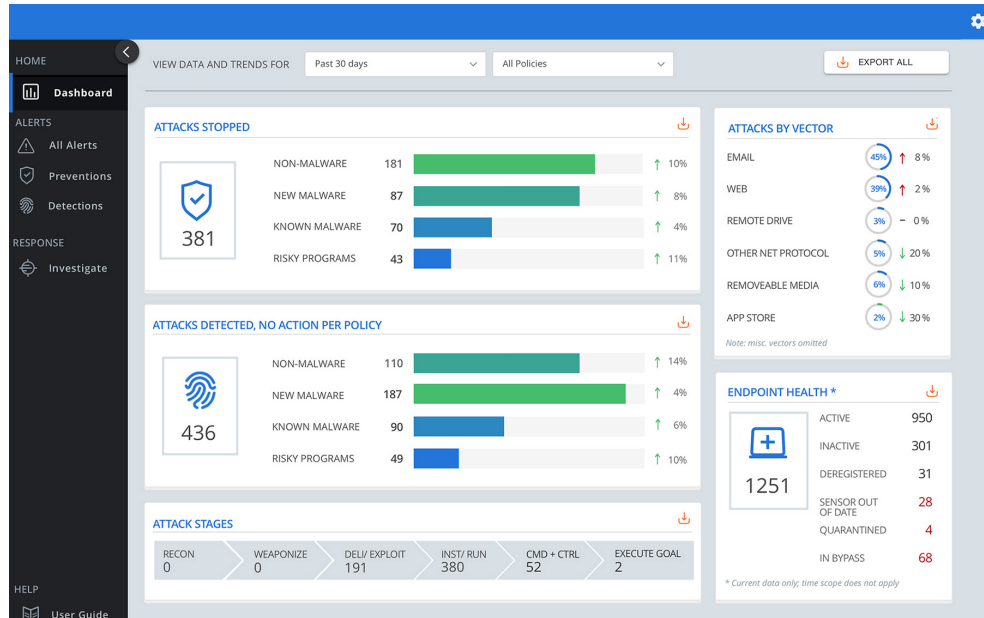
HOME

Dashboard

ALERTS

All Alerts

Preventions

Detections

RESPONSE

Investigate

HELP

User Guide

VIEW DATA AND TRENDS FOR Past 30 days All Policies EXPORT ALL

ATTACKS STOPPED

381

| | | |
|---|---|---|
| NON-MALWARE | 181 | ↑ 10% |
| NEW MALWARE | 87 | ↑ 8% |
| KNOWN MALWARE | 70 | ↑ 4% |
| RISKY PROGRAMS | 43 | ↑ 11% |

ATTACKS DETECTED, NO ACTION PER POLICY

436

| | | |
|---|---|---|
| NON-MALWARE | 110 | ↑ 14% |
| NEW MALWARE | 187 | ↑ 4% |
| KNOWN MALWARE | 90 | ↑ 6% |
| RISKY PROGRAMS | 49 | ↑ 10% |

ATTACK STAGES

| RECON | WEAPONIZE | DELI/ EXPLOIT | INST/ RUN | CMD + CTRL | EXECUTE GOAL |
|---|---|---|---|---|---|
| 0 | 0 | 191 | 380 | 52 | 2 |

ATTACKS BY VECTOR

| | | |
|---|---|---|
| EMAIL | 45% | ↑ 8% |
| WEB | 39% | ↑ 2% |
| REMOTE DRIVE | 3% | - 0% |
| OTHER NET PROTOCOL | 5% | ↓ 20% |
| REMOVEABLE MEDIA | 6% | ↓ 10% |
| APP STORE | 2% | ↓ 30% |

Note: misc. vectors omitted

ENDPOINT HEALTH *

1251

| | |
|---|---|
| ACTIVE | 950 |
| INACTIVE | 301 |
| DEREGISTERED | 31 |
| SENSOR OUT OF DATE | 28 |
| QUARANTINED | 4 |
| IN BYPASS | 68 |

* Current data only; time scope does not apply